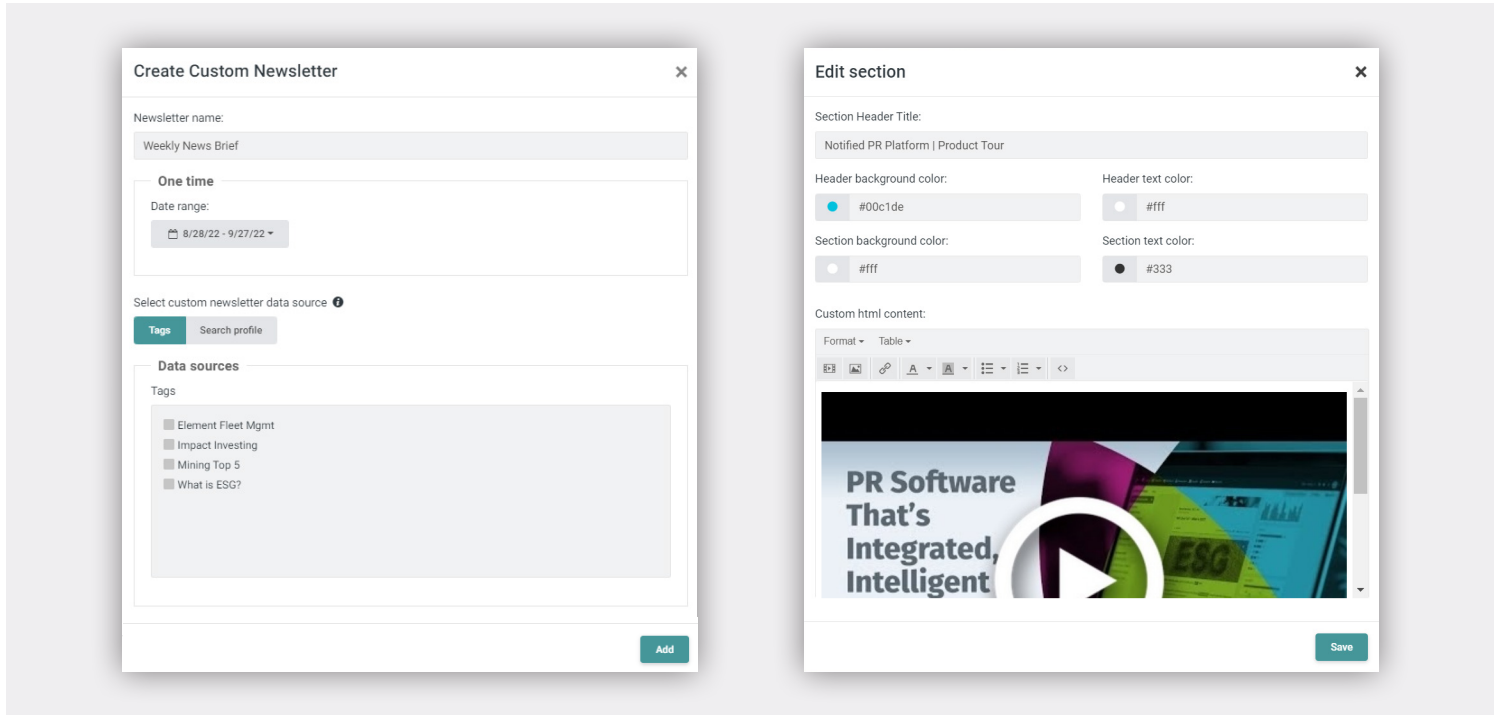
Create Custom Newsletter ×

Newsletter name:

Weekly News Brief

One time

Date range:

8/28/22 - 9/27/22

Select custom newsletter data source

Tags | Search profile

Data sources

Tags

Element Fleet Mgmt
Impact Investing
Mining Top 5
What is ESG?

Add

Edit section ×

Section Header Title:

Notified PR Platform | Product Tour

Header background color:

#00c1de

Header text color:

#fff

Section background color:

#fff

Section text color:

#333

Custom html content:

Format Table

PR Software That's Integrated, Intelligent

ESG

Save